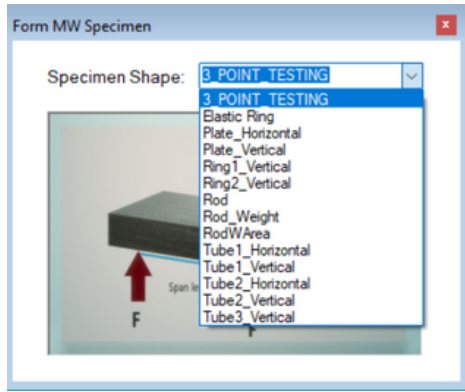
Form MW Specimen

Specimen Shape: 3_POINT_TESTING

3_POINT_TESTING
Elastic Ring
Plate_Horizontal
Plate_Vertical
Ring1_Vertical
Ring2_Vertical
Rod
Rod_Weight
RodWArea
Tube1_Horizontal
Tube1_Vertical
Tube2_Horizontal
Tube2_Vertical
Tube3_Vertical

Span le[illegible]

F